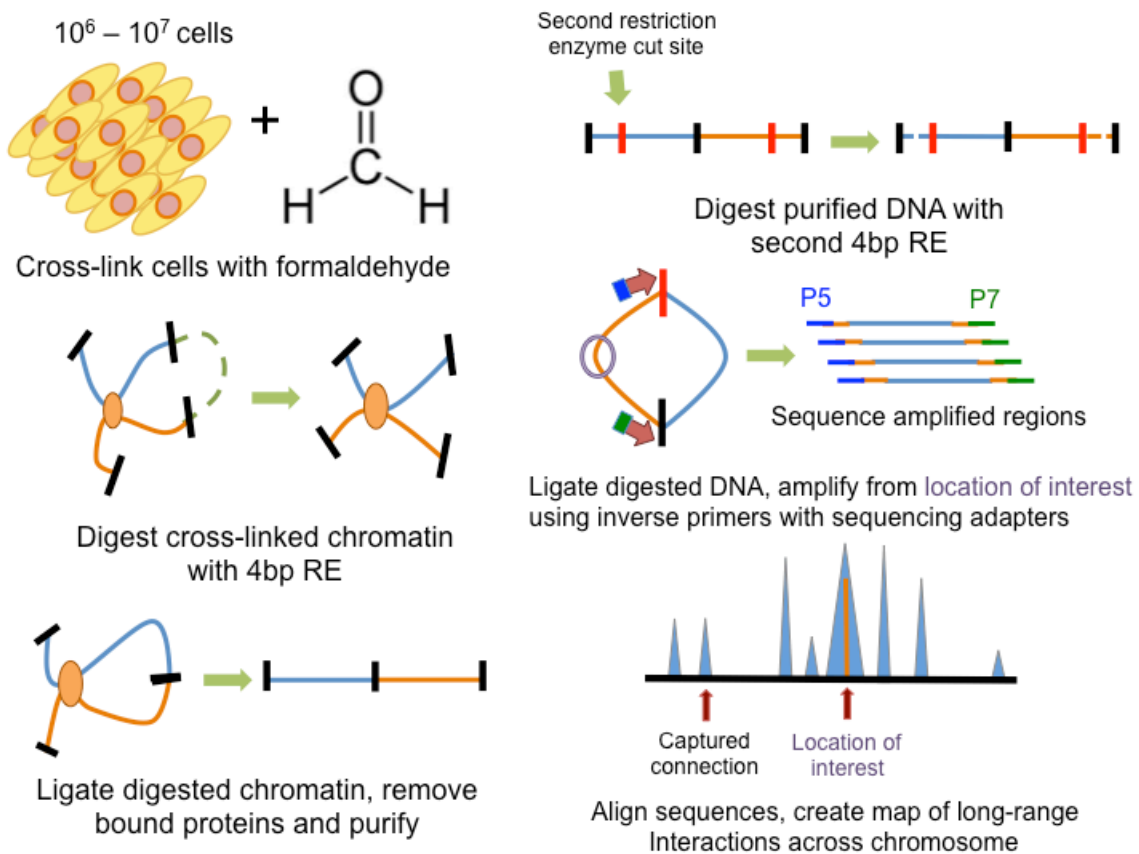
$10^6 - 10^7$ cells

+

O
C
H H

Cross-link cells with formaldehyde

Digest cross-linked chromatin with 4bp RE

Ligate digested chromatin, remove bound proteins and purify

Second restriction enzyme cut site

Digest purified DNA with second 4bp RE

P5

P7

Sequence amplified regions

Ligate digested DNA, amplify from location of interest using inverse primers with sequencing adapters

Captured connection

Location of interest

Align sequences, create map of long-range Interactions across chromosome